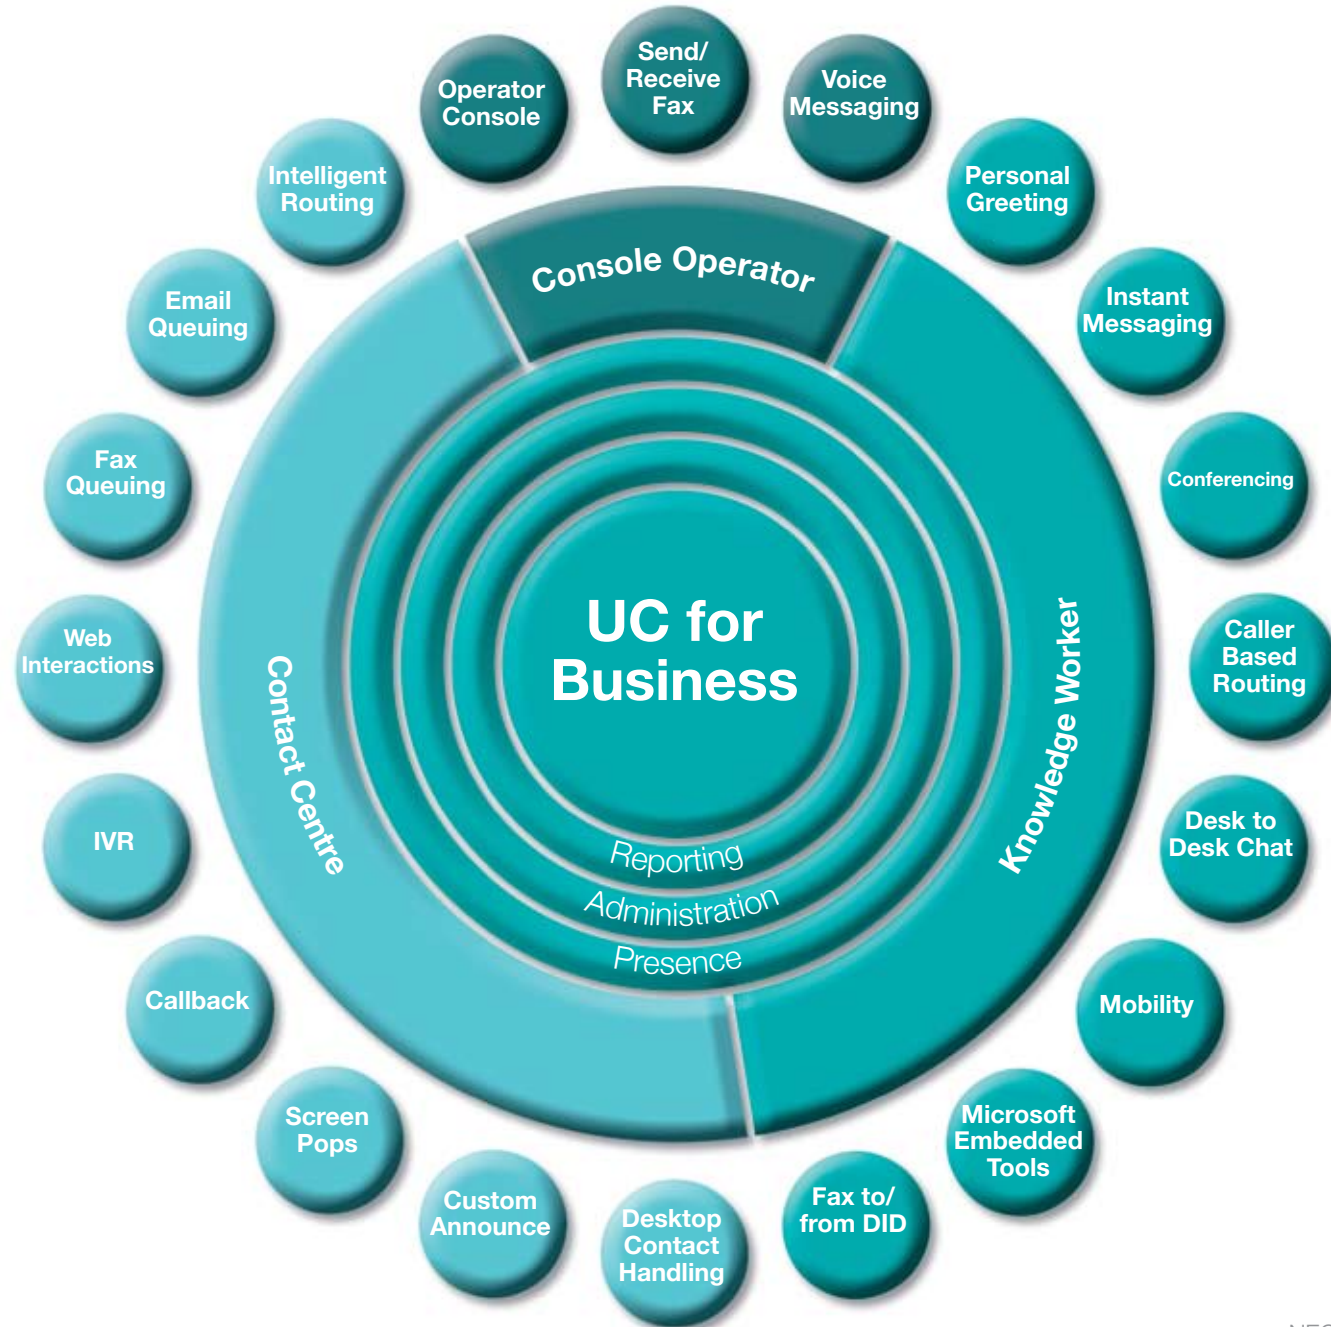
Send/ Receive Fax

Voice Messaging

Personal Greeting

Instant Messaging

Conferencing

Caller Based Routing

Desk to Desk Chat

Mobility

Microsoft Embedded Tools

Fax to/ from DID

Desktop Contact Handling

Custom Announce

Screen Pops

Callback

IVR

Web Interactions

Fax Queuing

Email Queuing

Intelligent Routing

Operator Console

Console Operator

Knowledge Worker

Contact Centre

UC for Business

Reporting

Administration

Presence